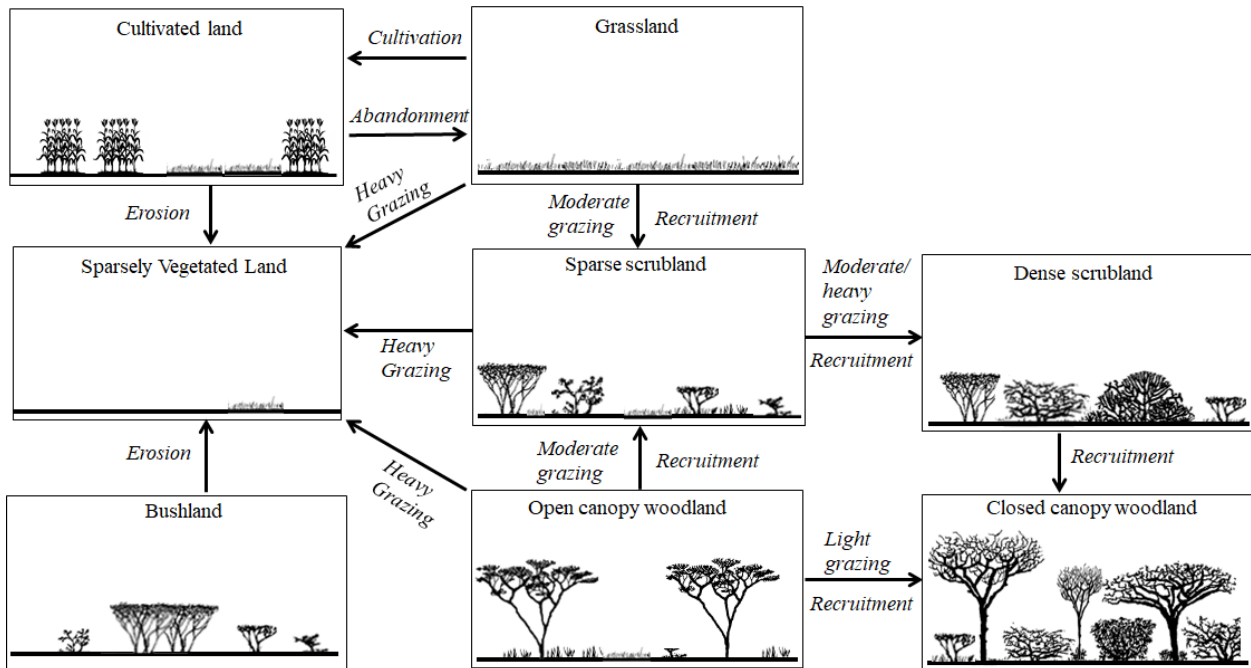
Cultivated land

Cultivation

Abandonment

Grassland

Erosion

Heavy Grazing

Moderate grazing

Recruitment

Sparsely Vegetated Land

Sparse scrubland

Moderate/ heavy grazing

Recruitment

Dense scrubland

Heavy Grazing

Erosion

Moderate grazing

Recruitment

Recruitment

Heavy Grazing

Bushland

Open canopy woodland

Light grazing

Recruitment

Closed canopy woodland